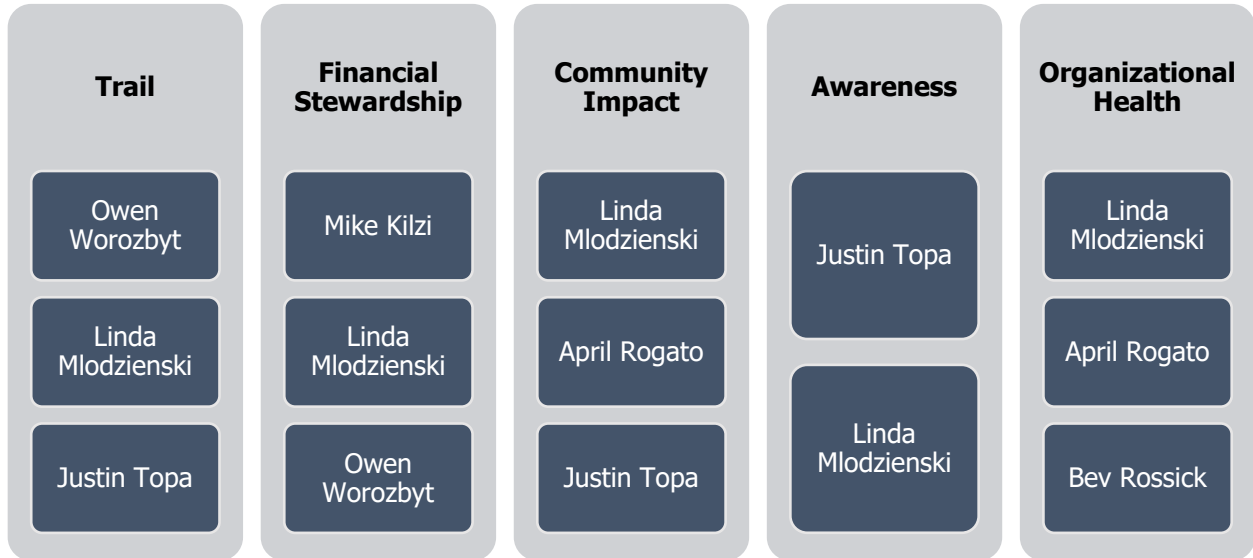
Trail

Owen Worozbyt

Linda Mlodzienski

Justin Topa

Financial Stewardship

Mike Kilzi

Linda Mlodzienski

Owen Worozbyt

Community Impact

Linda Mlodzienski

April Rogato

Justin Topa

Awareness

Justin Topa

Linda Mlodzienski

Organizational Health

Linda Mlodzienski

April Rogato

Bev Rossick